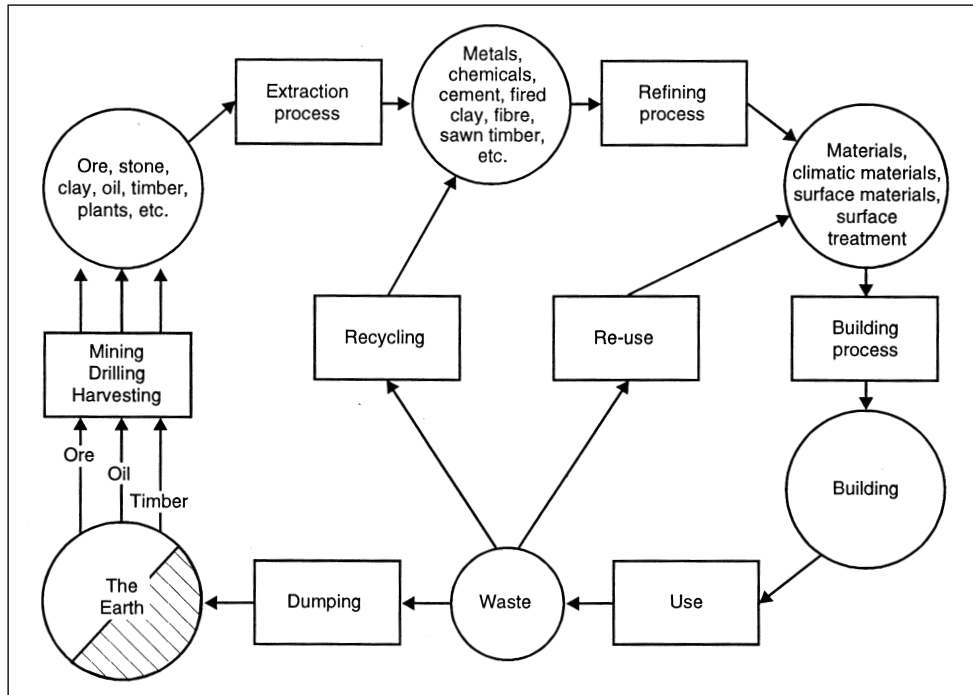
Ore, stone, clay, oil, timber, plants, etc.

Extraction process

Metals, chemicals, cement, fired clay, fibre, sawn timber, etc.

Refining process

Materials, climatic materials, surface materials, surface treatment

Mining
Drilling
Harvesting

Ore

Oil

Timber

Recycling

Re-use

Building process

Building

The Earth

Dumping

Waste

Use